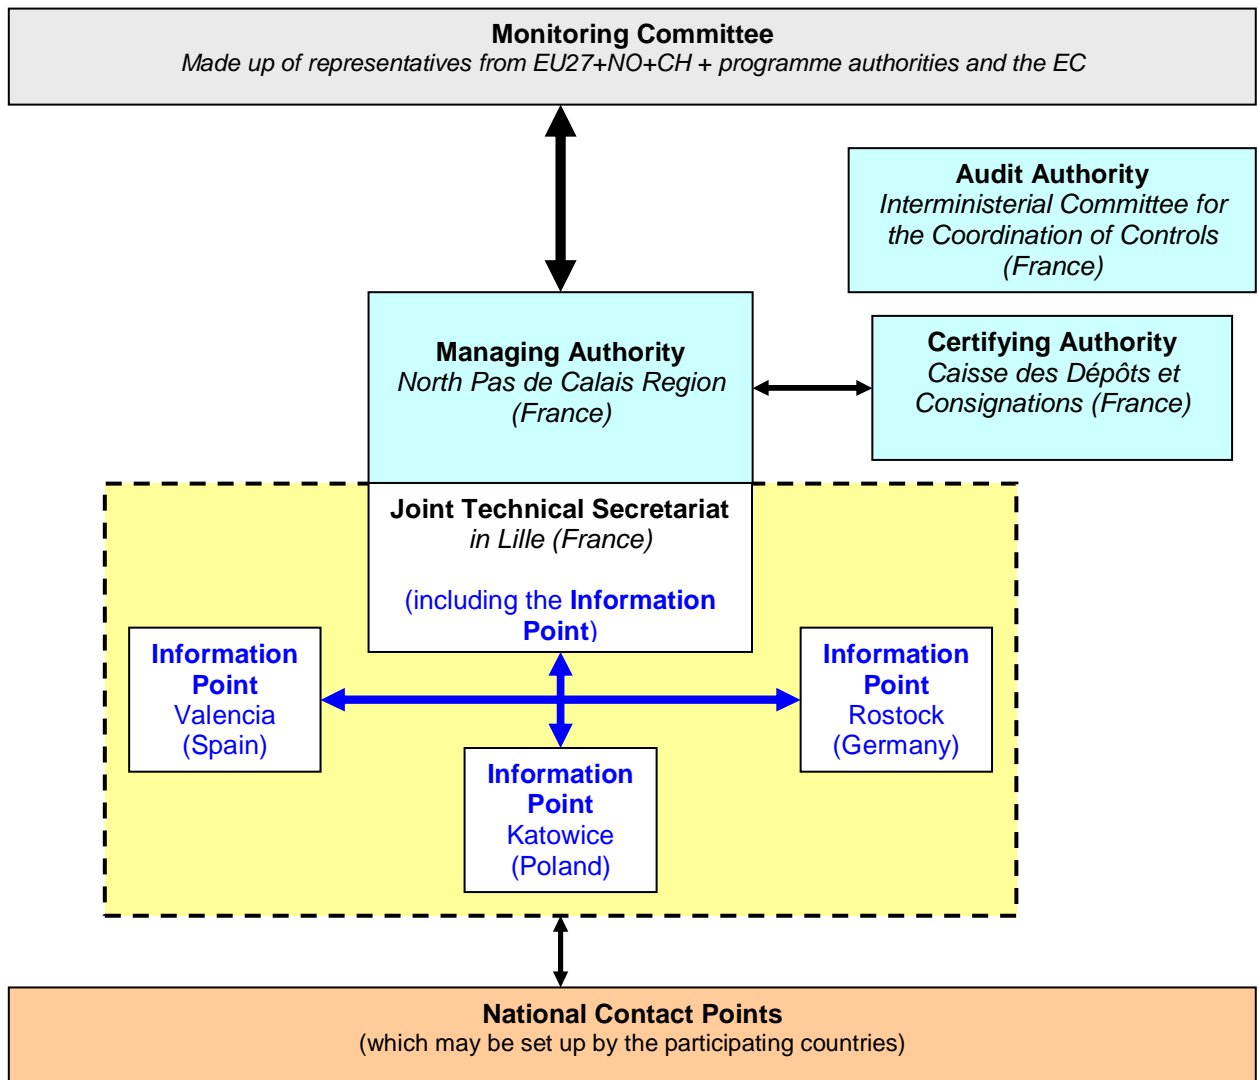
Monitoring Committee
Made up of representatives from EU27+NO+CH + programme authorities and the EC

Audit Authority
Interministerial Committee for the Coordination of Controls (France)

Managing Authority
North Pas de Calais Region (France)

Certifying Authority
Caisse des Dépôts et Consignations (France)

Joint Technical Secretariat
in Lille (France)

(including the Information Point)

Information Point
Valencia (Spain)

Information Point
Rostock (Germany)

Information Point
Katowice (Poland)

National Contact Points
(which may be set up by the participating countries)